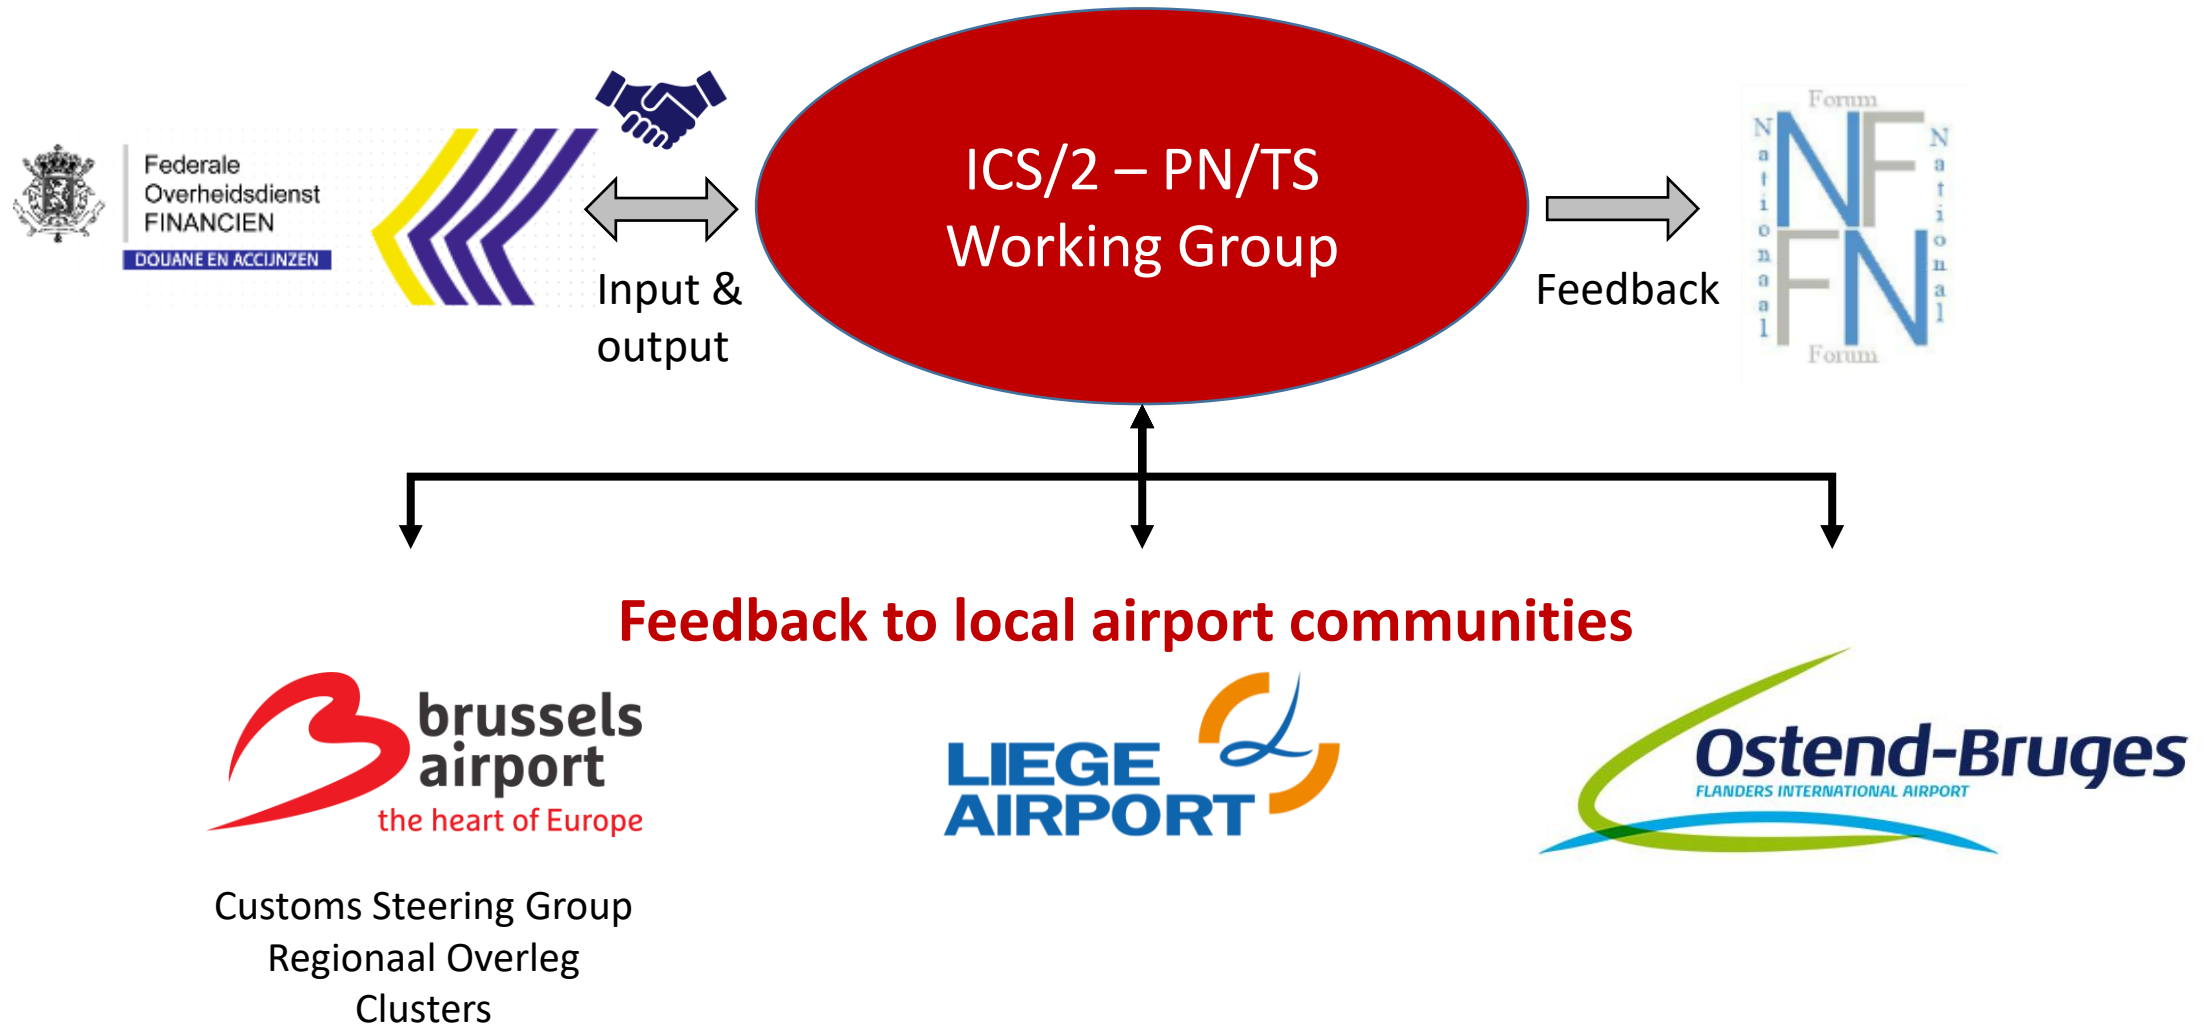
Federale Overheidsdienst FINANCIEN
DOUANE EN ACCIJNZEN

Input & output

ICS/2 – PN/TS
Working Group

Feedback

Forum
National
NF
FN
National
Forum

Feedback to local airport communities

brussels airport
the heart of Europe

Customs Steering Group
Regionaal Overleg
Clusters

LIEGE AIRPORT

Ostend-Bruges
FLANDERS INTERNATIONAL AIRPORT